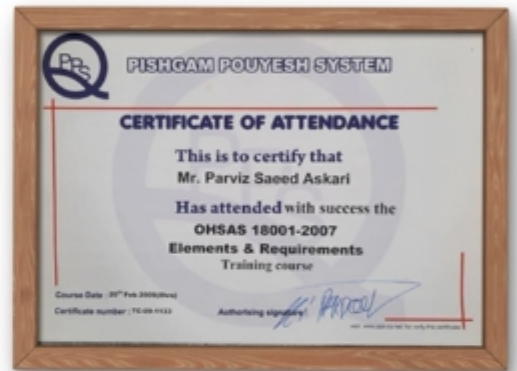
PPS

PISHGAM POUYESH SYSTEM

CERTIFICATE OF ATTENDANCE

This is to certify that

Mr. Parviz Saeed Askari

Has attended with success the

OHSAS 18001-2007

Elements & Requirements

Training course

Course Date : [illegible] Feb 2009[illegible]

Certificate number : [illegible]

Authorising signature

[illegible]